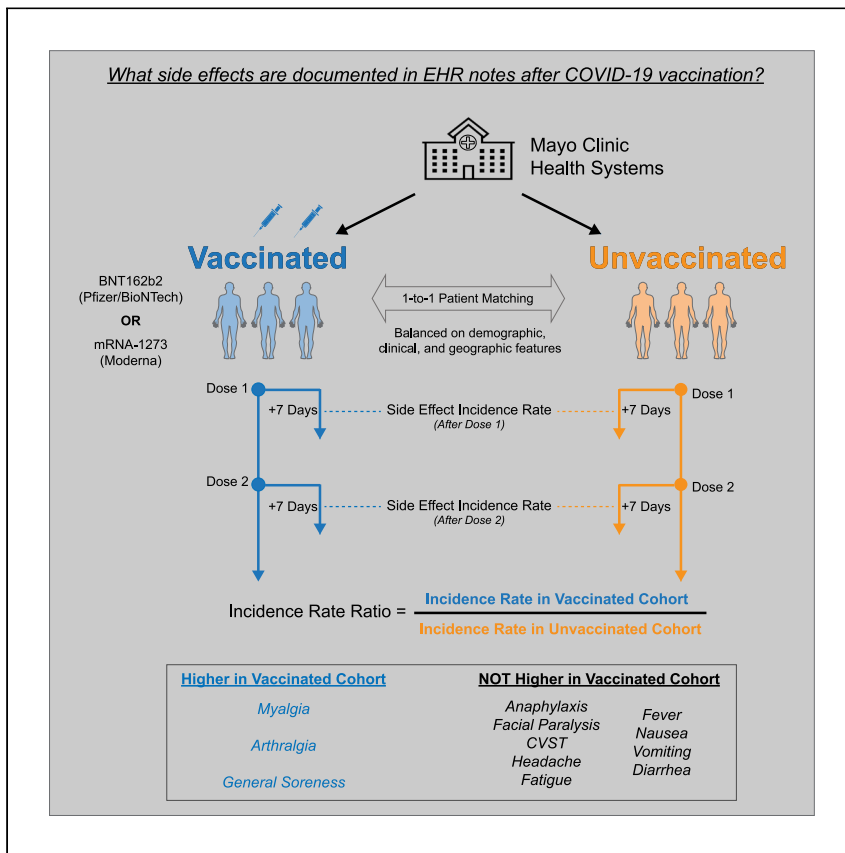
What side effects are documented in EHR notes after COVID-19 vaccination?

Mayo Clinic Health Systems

Vaccinated

Unvaccinated

BNT162b2 (Pfizer/BioNTech)

OR

mRNA-1273 (Moderna)

1-to-1 Patient Matching

Balanced on demographic, clinical, and geographic features

Dose 1

+7 Days

Side Effect Incidence Rate
(After Dose 1)

+7 Days

Dose 1

Dose 2

+7 Days

Side Effect Incidence Rate
(After Dose 2)

+7 Days

Dose 2

Incidence Rate Ratio = $\frac{\text{Incidence Rate in Vaccinated Cohort}}{\text{Incidence Rate in Unvaccinated Cohort}}$

| Higher in Vaccinated Cohort | NOT Higher in Vaccinated Cohort | |
|---|---|---|
| Myalgia | Anaphylaxis | Fever |
| Arthralgia | Facial Paralysis | Nausea |
| General Soreness | CVST | Vomiting |
| | Headache | Diarrhea |
| | Fatigue | |